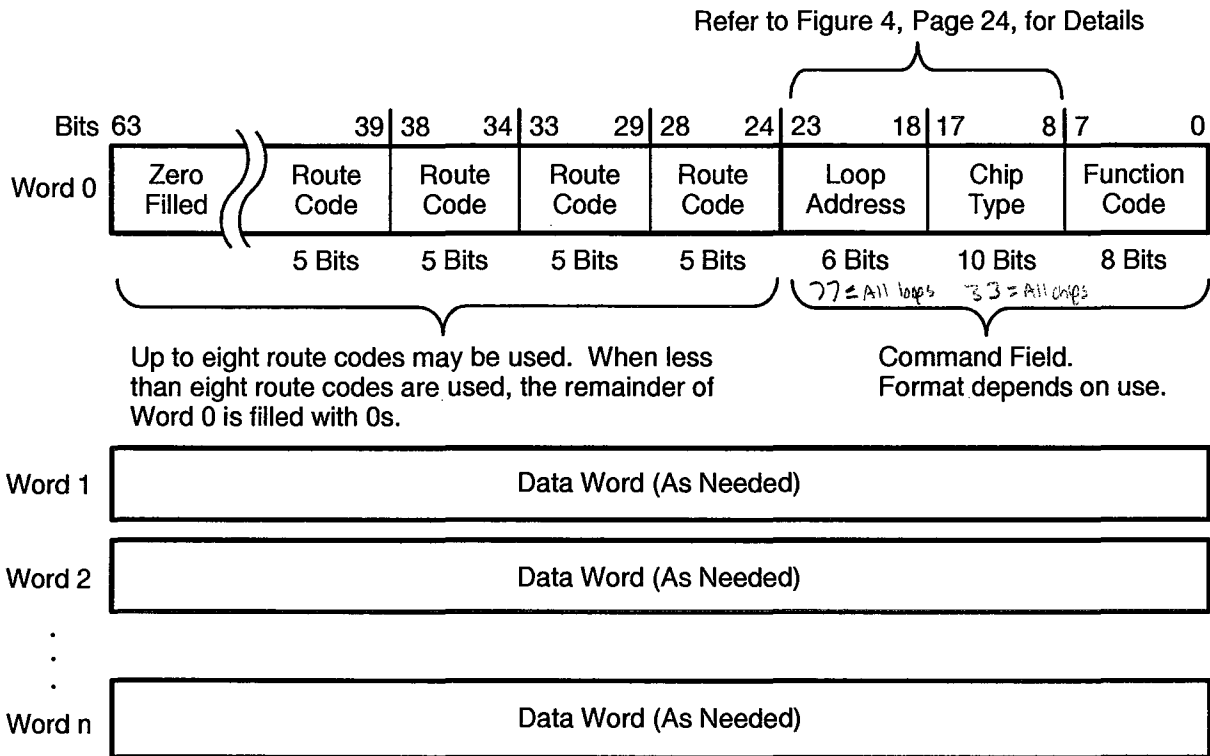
Refer to Figure 4, Page 24, for Details

Bits 63 39 38 34 33 29 28 24 23 18 17 8 7 0

Word 0

| Zero Filled | Route Code | Route Code | Route Code | Route Code | Loop Address | Chip Type | Function Code |
|---|---|---|---|---|---|---|---|
| | 5 Bits | 5 Bits | 5 Bits | 5 Bits | 6 Bits | 10 Bits | 8 Bits |

77 = All loops 33 = All chips

Up to eight route codes may be used. When less than eight route codes are used, the remainder of Word 0 is filled with 0s.

Command Field. Format depends on use.

Word 1 Data Word (As Needed)

Word 2 Data Word (As Needed)

.
.
.

Word n Data Word (As Needed)